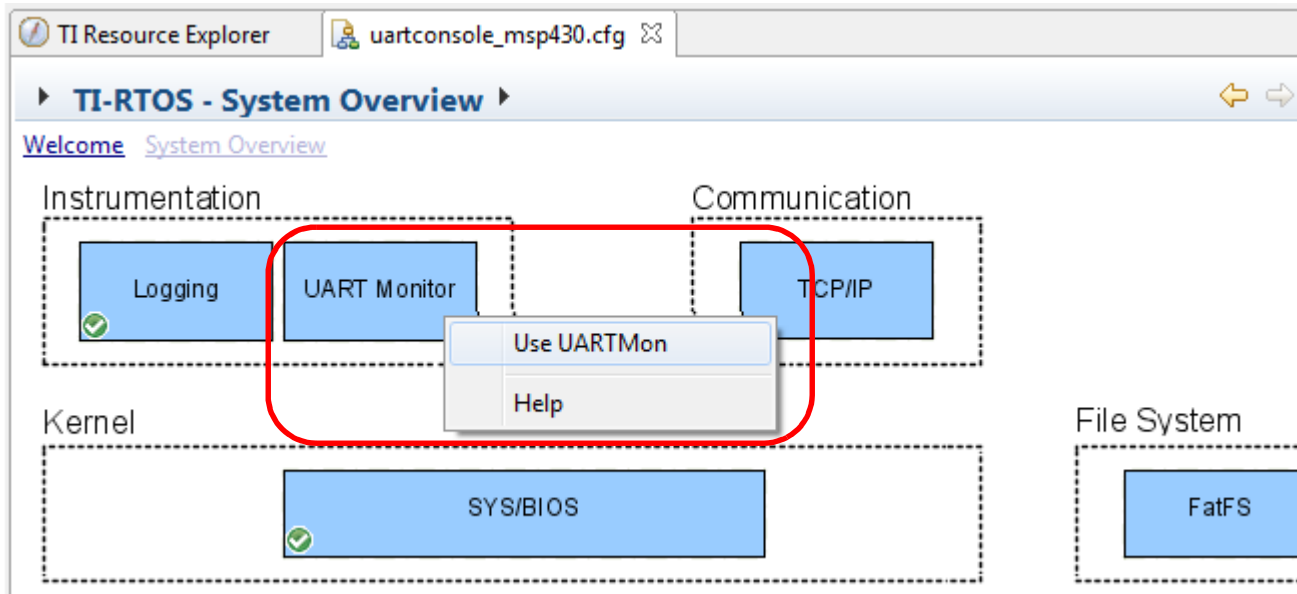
TI Resource Explorer
uartconsole_msp430.cfg

TI-RTOS - System Overview

Welcome System Overview

Instrumentation

Logging

UART Monitor

Communication

TCP/IP

Use UARTMon

Help

Kernel

SYS/BIOS

File System

FatFS